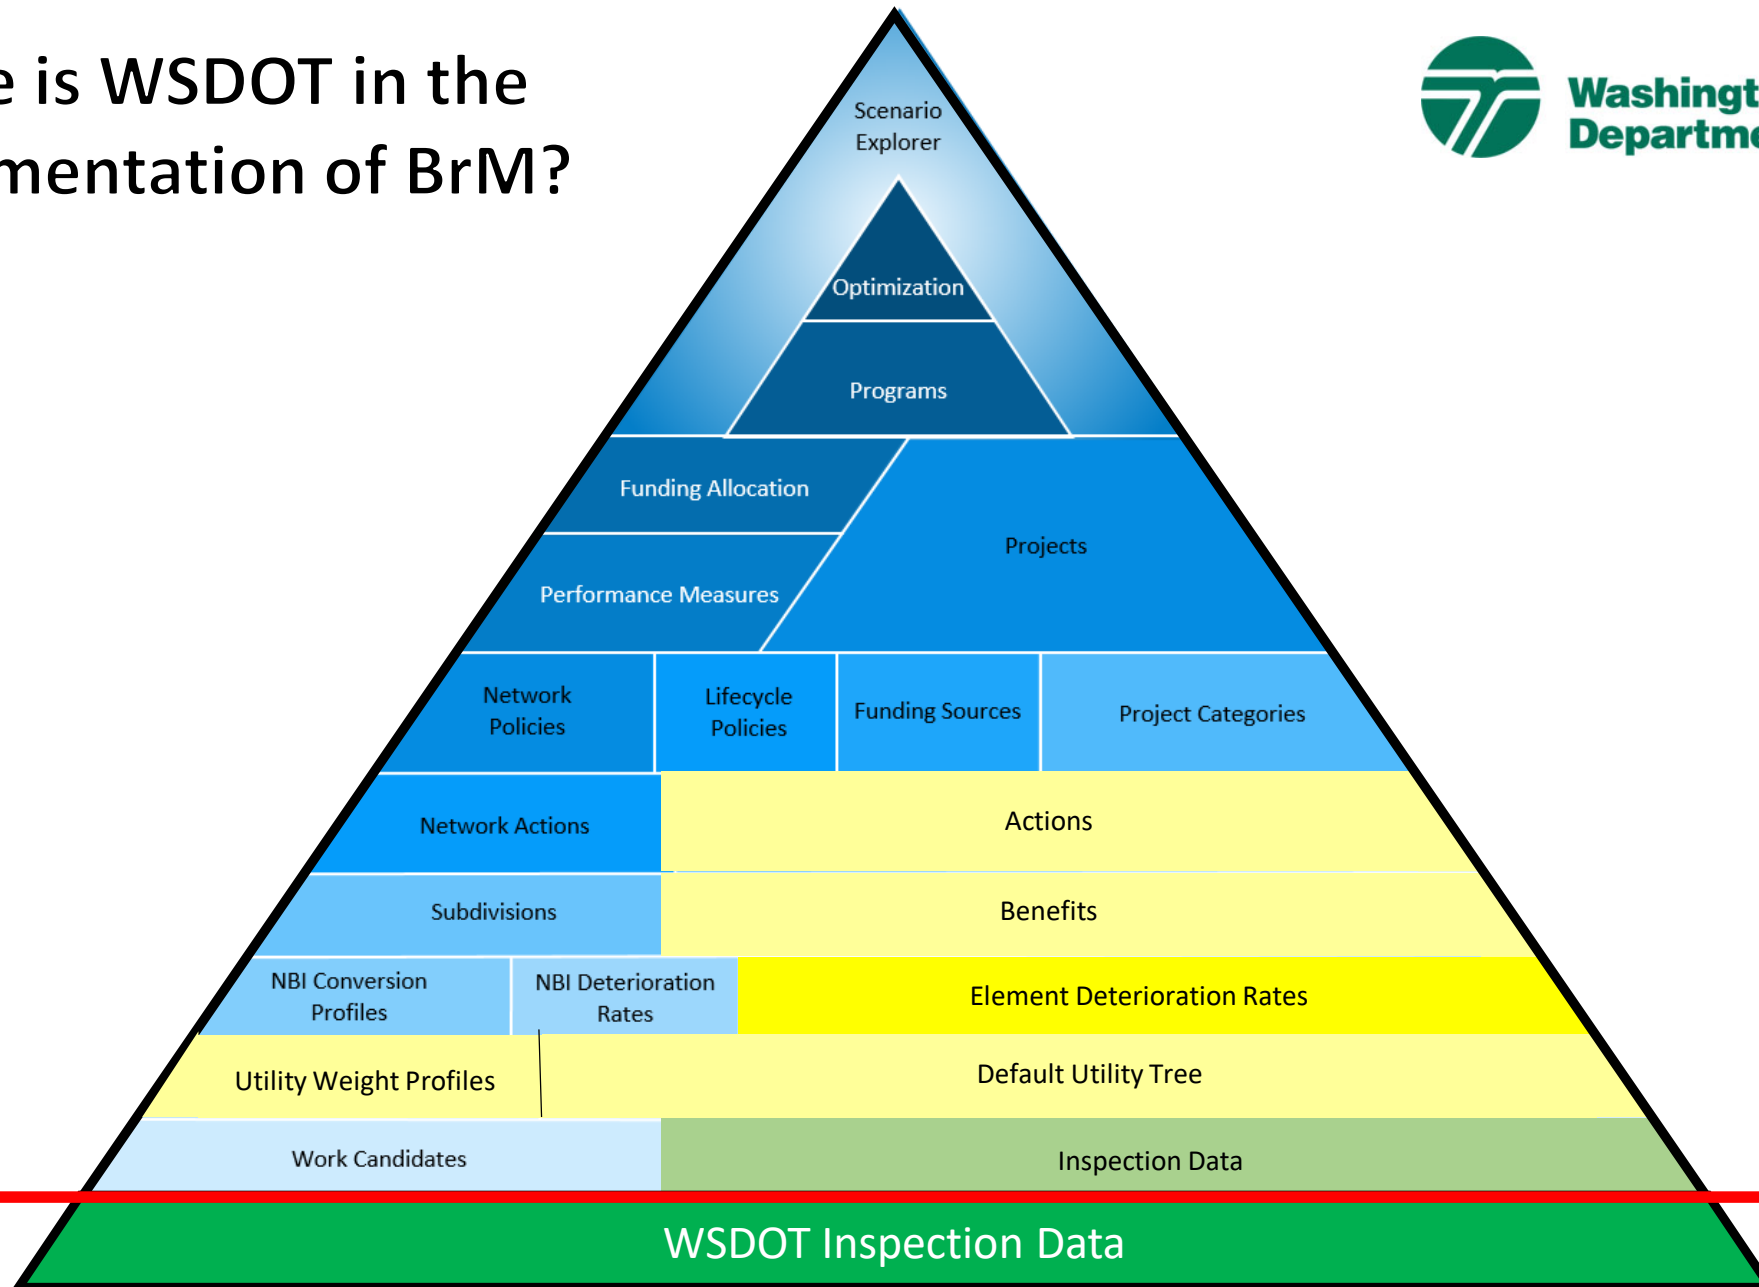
e is WSDOT in the
mentation of BrM?

Washingt
Departme

Scenario Explorer

Optimization

Programs

Funding Allocation

Projects

Performance Measures

Network Policies

Lifecycle Policies

Funding Sources

Project Categories

Network Actions

Actions

Subdivisions

Benefits

NBI Conversion Profiles

NBI Deterioration Rates

Element Deterioration Rates

Utility Weight Profiles

Default Utility Tree

Work Candidates

Inspection Data

WSDOT Inspection Data